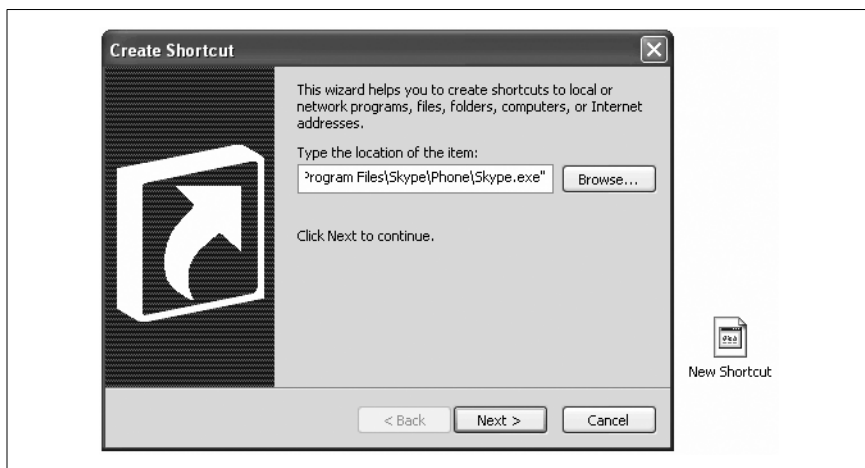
Create Shortcut

This wizard helps you to create shortcuts to local or network programs, files, folders, computers, or Internet addresses.

Type the location of the item:

'rogram Files\Skype\Phone\Skype.exe"

Browse...

Click Next to continue.

< Back

Next >

Cancel

New Shortcut